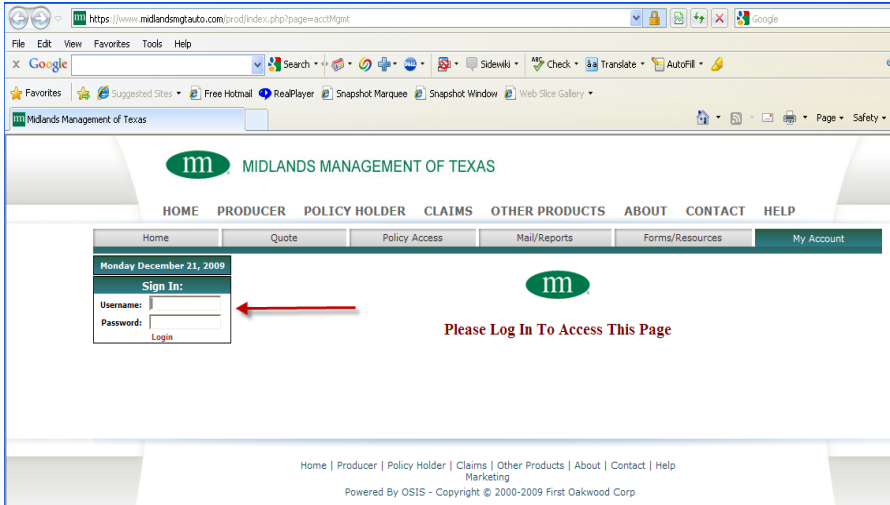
https://www.midlandsmgtauto.com/prod/index.php?page=acctMgmt

Google

File Edit View Favorites Tools Help

X Google

Search · Sidewiki · Check · Translate · AutoFill ·

Favorites Suggested Sites · Free Hotmail RealPlayer Snapshot Marquee Snapshot Window Web Slice Gallery ·

Midlands Management of Texas

Page · Safety ·

mm MIDLANDS MANAGEMENT OF TEXAS

HOME PRODUCER POLICY HOLDER CLAIMS OTHER PRODUCTS ABOUT CONTACT HELP

| Home | Quote | Policy Access | Mail/Reports | Forms/Resources | My Account |
|---|---|---|---|---|---|

Monday December 21, 2009

Sign In:

Username:

Password:

Login

mm

Please Log In To Access This Page

Home | Producer | Policy Holder | Claims | Other Products | About | Contact | Help
Marketing
Powered By OSIS - Copyright © 2000-2009 First Oakwood Corp